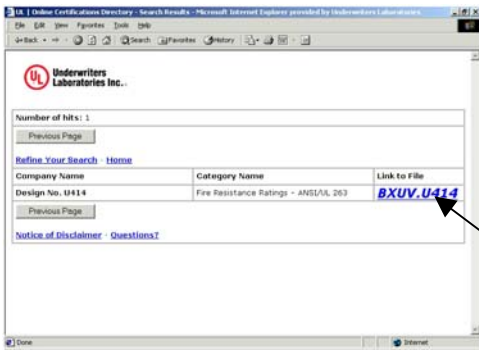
UL | Online Certifications Directory - Search Results - Microsoft Internet Explorer provided by Underwriters Laboratories

File Edit View Favorites Tools Help

Back Search Favorites History

UL Underwriters Laboratories Inc.

Number of hits: 1

Previous Page

Refine Your Search · Home

| Company Name | Category Name | Link to File |
|---|---|---|
| Design No. U414 | Fire Resistance Ratings - ANSI/UL 263 | BXUV.U414 |

Previous Page

Notice of Disclaimer · Questions?

Done

Internet